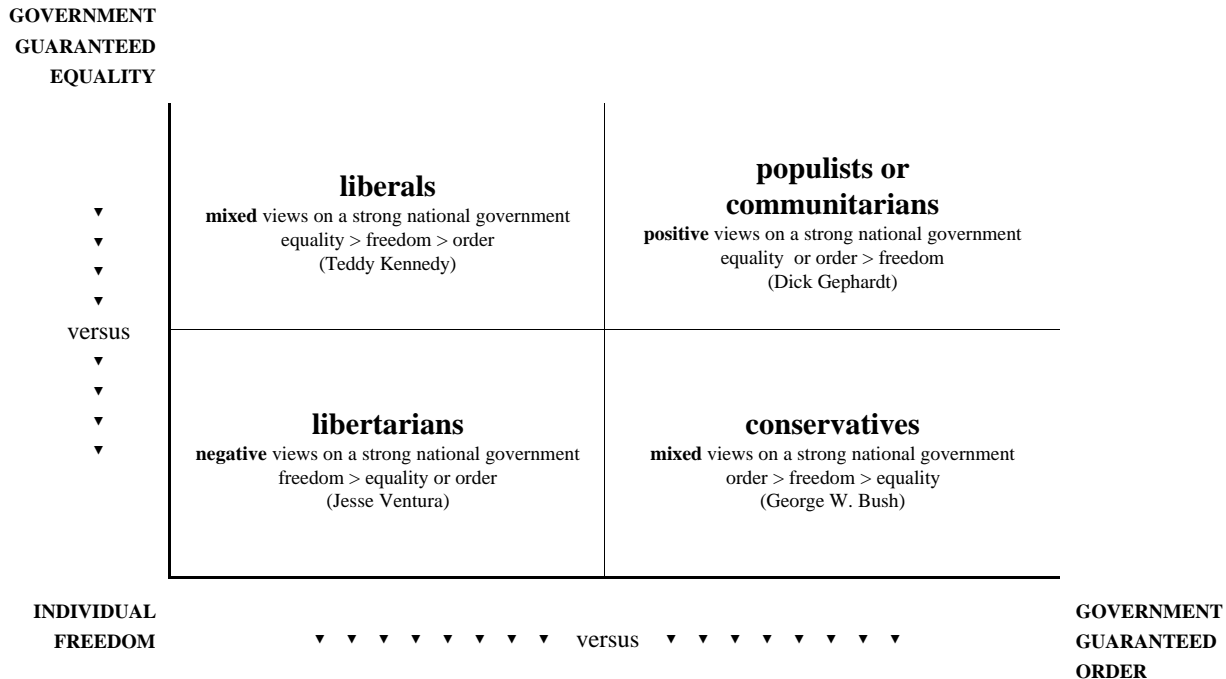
GOVERNMENT GUARANTEED EQUALITY

▼
▼
▼
▼
versus
▼
▼
▼
▼

liberals
**mixed** views on a strong national government
equality > freedom > order
(Teddy Kennedy)

populists or communitarians
**positive** views on a strong national government
equality or order > freedom
(Dick Gephardt)

libertarians
**negative** views on a strong national government
freedom > equality or order
(Jesse Ventura)

conservatives
**mixed** views on a strong national government
order > freedom > equality
(George W. Bush)

INDIVIDUAL FREEDOM

▼ ▼ ▼ ▼ ▼ ▼ ▼ ▼ versus ▼ ▼ ▼ ▼ ▼ ▼ ▼ ▼ ▼

GOVERNMENT GUARANTEED ORDER